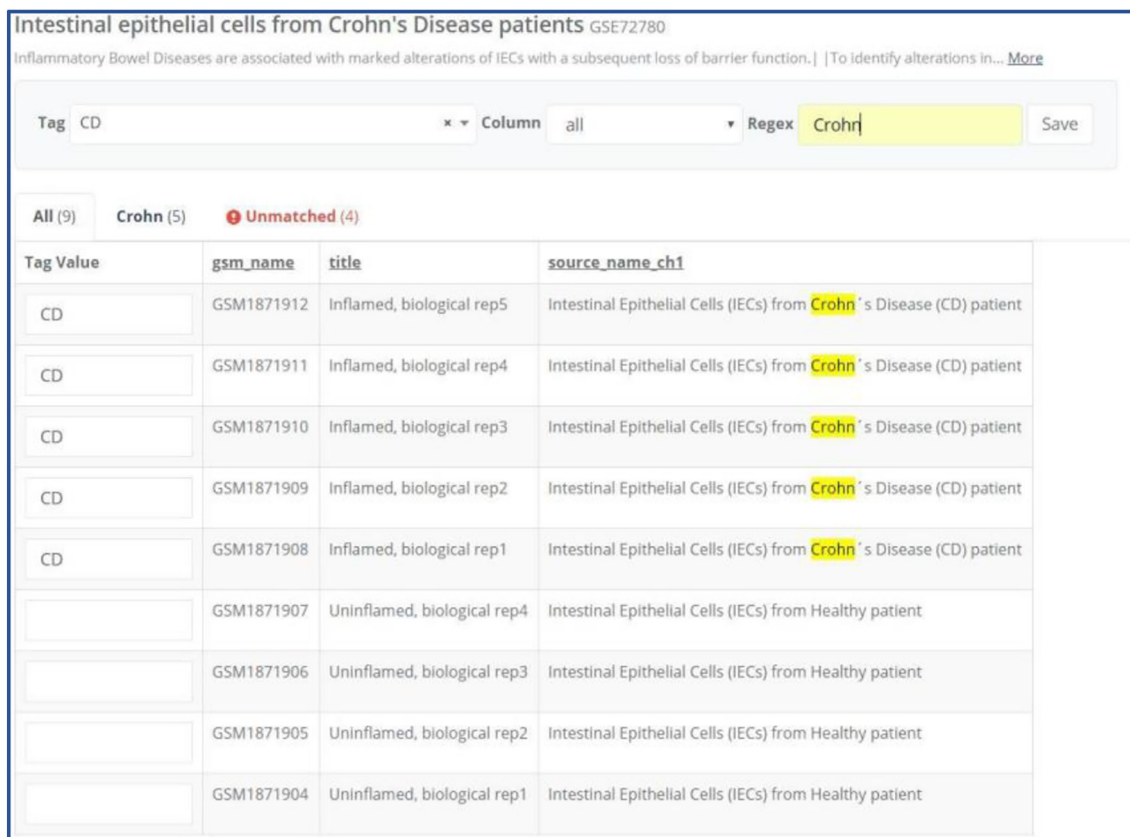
Intestinal epithelial cells from Crohn's Disease patients GSE72780

Inflammatory Bowel Diseases are associated with marked alterations of IECs with a subsequent loss of barrier function.| |To identify alterations in... More

Tag CD × ▾ Column all ▾ Regex Crohn Save

All (9) Crohn (5) Unmatched (4)

| Tag Value | gsm_name | title | source_name_ch1 |
|---|---|---|---|
| CD | GSM1871912 | Inflamed, biological rep5 | Intestinal Epithelial Cells (IECs) from Crohn´s Disease (CD) patient |
| CD | GSM1871911 | Inflamed, biological rep4 | Intestinal Epithelial Cells (IECs) from Crohn´s Disease (CD) patient |
| CD | GSM1871910 | Inflamed, biological rep3 | Intestinal Epithelial Cells (IECs) from Crohn´s Disease (CD) patient |
| CD | GSM1871909 | Inflamed, biological rep2 | Intestinal Epithelial Cells (IECs) from Crohn´s Disease (CD) patient |
| CD | GSM1871908 | Inflamed, biological rep1 | Intestinal Epithelial Cells (IECs) from Crohn´s Disease (CD) patient |
| | GSM1871907 | Uninflamed, biological rep4 | Intestinal Epithelial Cells (IECs) from Healthy patient |
| | GSM1871906 | Uninflamed, biological rep3 | Intestinal Epithelial Cells (IECs) from Healthy patient |
| | GSM1871905 | Uninflamed, biological rep2 | Intestinal Epithelial Cells (IECs) from Healthy patient |
| | GSM1871904 | Uninflamed, biological rep1 | Intestinal Epithelial Cells (IECs) from Healthy patient |